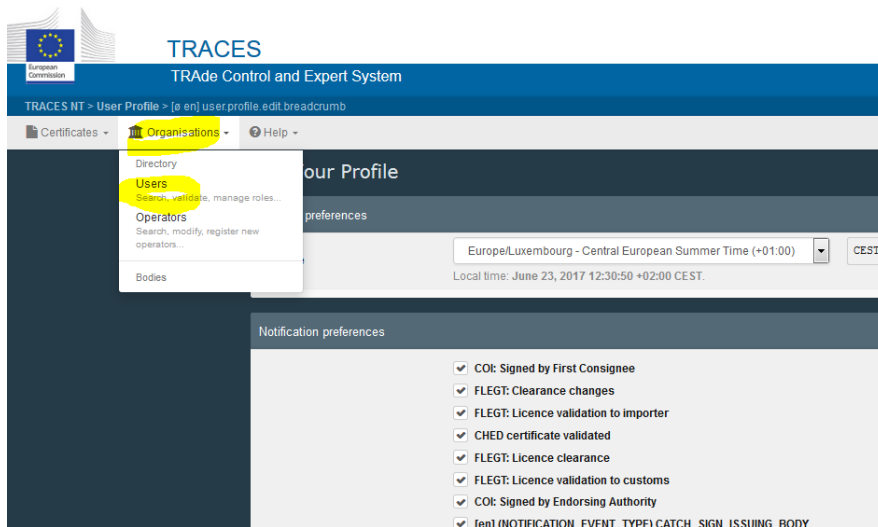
European Commission

TRACES

TRAde Control and Expert System

TRACES NT > User Profile > [ø en] user.profile.edit.breadcrumb

Certificates ▾ Organisations ▾ Help ▾

Directory

Users
Search, validate, manage roles...

Operators
Search, modify, register new operators...

Bodies

our Profile

preferences

Europe/Luxembourg - Central European Summer Time (+01:00) CEST

Local time: June 23, 2017 12:30:50 +02:00 CEST.

Notification preferences

COI: Signed by First Consignee

FLEGT: Clearance changes

FLEGT: Licence validation to importer

CHED certificate validated

FLEGT: Licence clearance

FLEGT: Licence validation to customs

COI: Signed by Endorsing Authority

[en] (NOTIFICATION_EVENT_TYPE) CATCH_SIGN_ISSUING_BODY